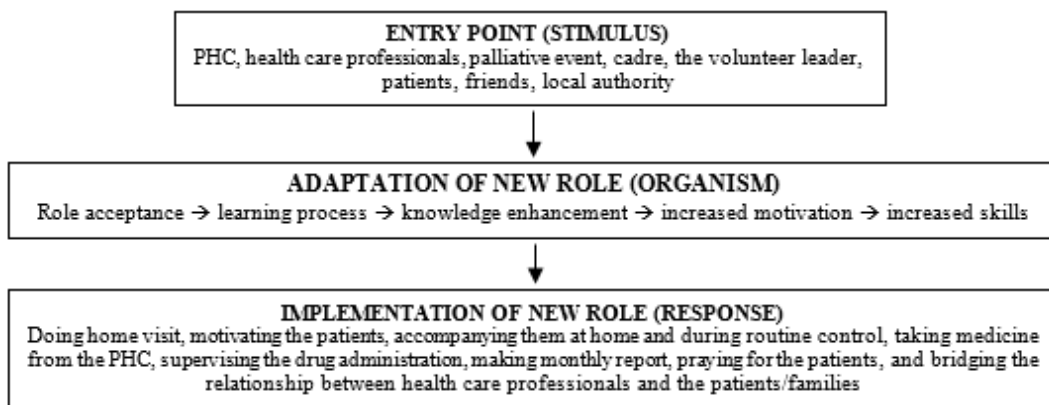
ENTRY POINT (STIMULUS)
PHC, health care professionals, palliative event, cadre, the volunteer leader, patients, friends, local authority

ADAPTATION OF NEW ROLE (ORGANISM)
Role acceptance → learning process → knowledge enhancement → increased motivation → increased skills

IMPLEMENTATION OF NEW ROLE (RESPONSE)
Doing home visit, motivating the patients, accompanying them at home and during routine control, taking medicine from the PHC, supervising the drug administration, making monthly report, praying for the patients, and bridging the relationship between health care professionals and the patients/families